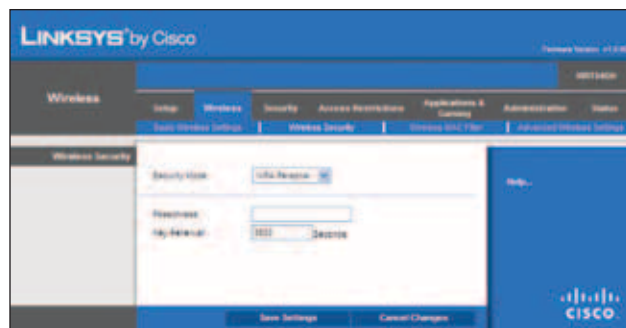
LINKSYS® by Cisco

Firmware Version: v1.0.00

WRT54GH

Wireless

Setup | Wireless | Security | Access Restrictions | Applications & Gaming | Administration | Status

Basic Wireless Settings | Wireless Security | Wireless MAC Filter | Advanced Wireless Settings

Wireless Security

Security Mode: WPA Personal

Passphrase:

Key Renewal: 3600 Seconds

Help...

Save Settings | Cancel Changes

cisco